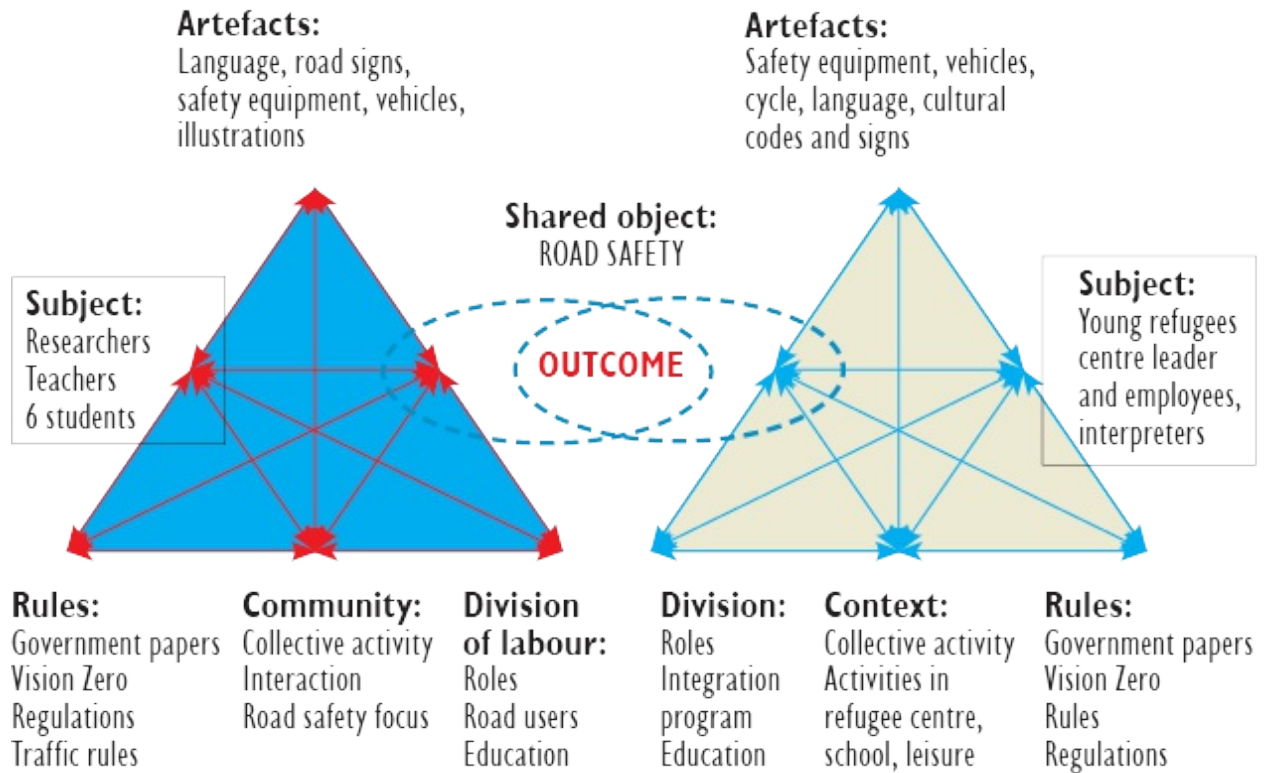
Artefacts:
Language, road signs, safety equipment, vehicles, illustrations

Artefacts:
Safety equipment, vehicles, cycle, language, cultural codes and signs

Shared object:
ROAD SAFETY

Subject:
Researchers
Teachers
6 students

OUTCOME

Subject:
Young refugees centre leader and employees, interpreters

Rules:
Government papers
Vision Zero
Regulations
Traffic rules

Community:
Collective activity
Interaction
Road safety focus

Division of labour:
Roles
Road users
Education

Division:
Roles
Integration program
Education

Context:
Collective activity
Activities in refugee centre, school, leisure

Rules:
Government papers
Vision Zero
Rules
Regulations